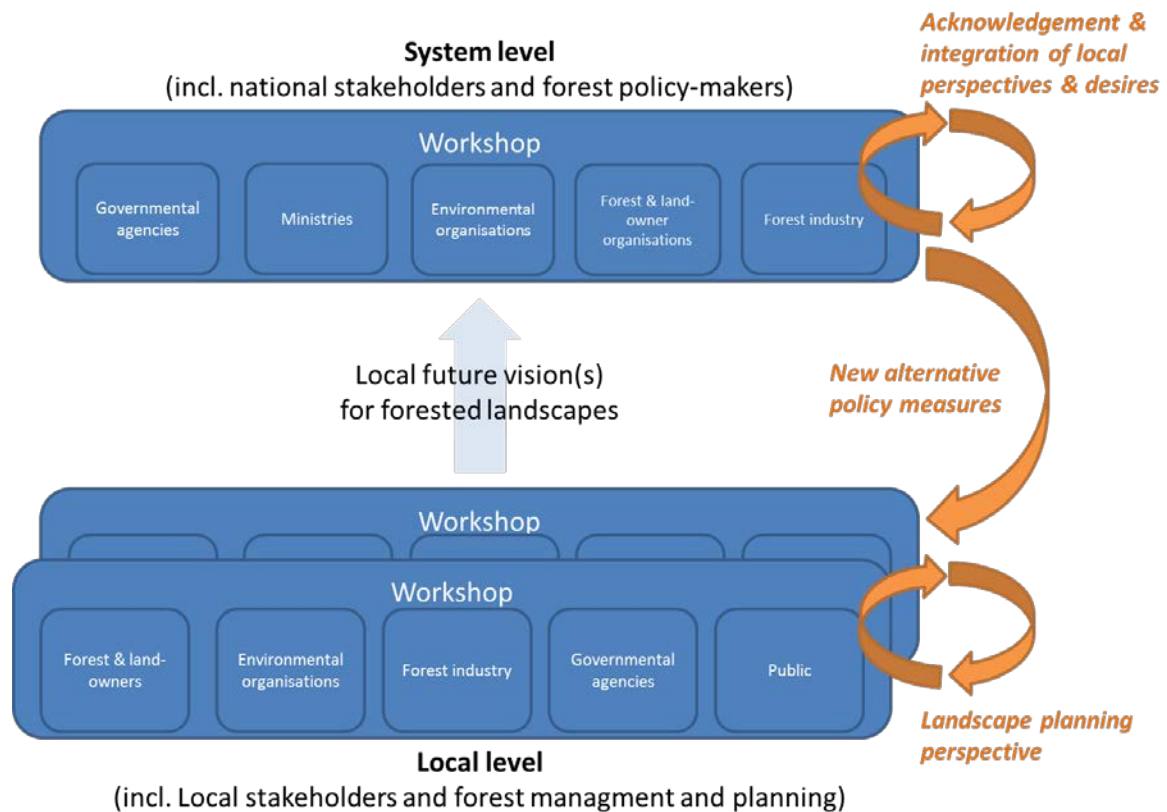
System level
(incl. national stakeholders and forest policy-makers)

Acknowledgement & integration of local perspectives & desires

Workshop

Governmental agencies

Ministries

Environmental organisations

Forest & land-owner organisations

Forest industry

Local future vision(s) for forested landscapes

New alternative policy measures

Workshop

Workshop

Forest & land-owners

Environmental organisations

Forest industry

Governmental agencies

Public

Landscape planning perspective

Local level
(incl. Local stakeholders and forest managment and planning)